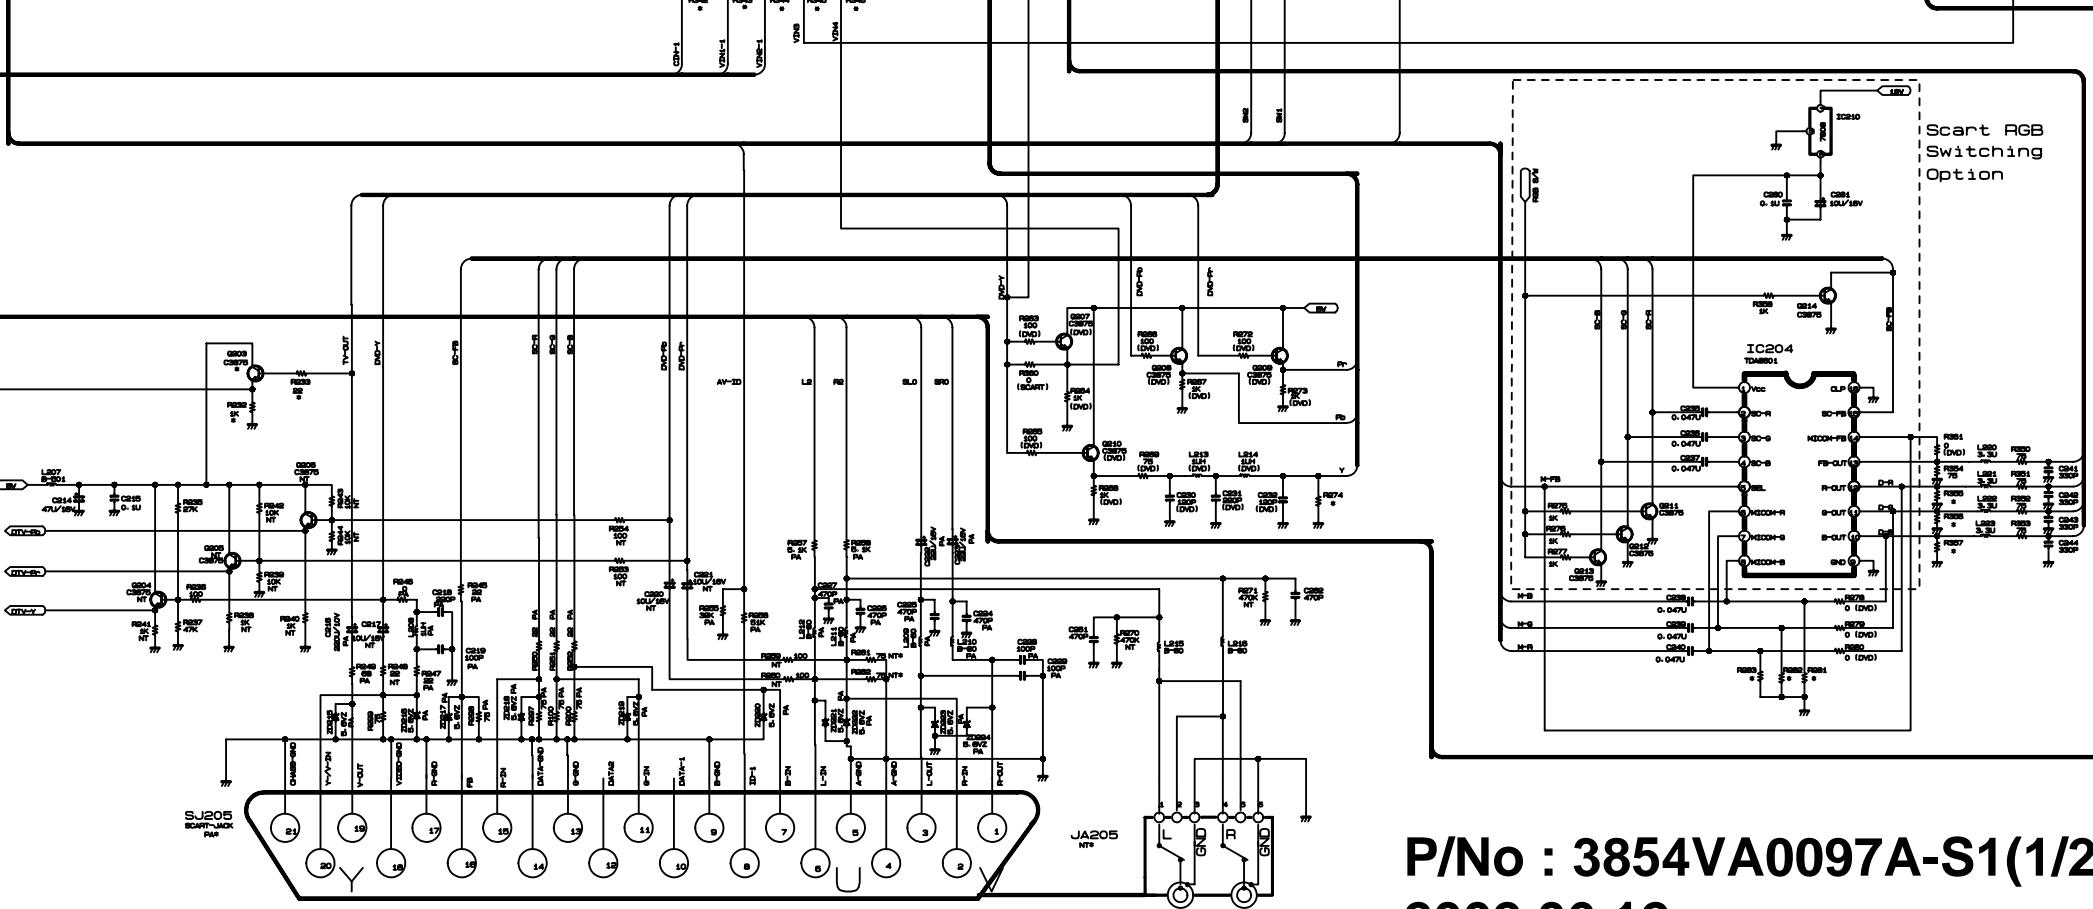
Scart RGB
Switching
Option

IC210
IC204
TDA8601

P/No : 3854VA0097A-S1(1/2

SJ205
SCART-JACK

JA205

L
GND
R
GND

1 2 3 4 5 6

21 19 17 15 13 11 9 7 5 3 1
20 18 16 14 12 10 8 6 4 2

CHASS-GND
Y-A/V-IN
V-OUT
VIDEO-GND
R-GND
FB
R-IN
DATA-GND
G-GND
DATA2
G-IN
DATA-1
B-GND
ID-1
B-IN
L-IN
A-GND
A-GND
L-OUT
R-IN
R-OUT

TV-OUT
DVD-Y
SC-FB
SC-R
SC-G
SC-B
DVD-Pb
DVD-Pr
AV-ID
L2
R2
SL0
SR0

DTV-Pb
DTV-Pr
DTV-Y

Vcc
SC-R
SC-G
SC-B
SEL
MICOM-R
MICOM-G
MICOM-B
CLP
SC-FB
MICOM-FB
FB-OUT
R-OUT
G-OUT
B-OUT
GND

Pr
Pb
Y